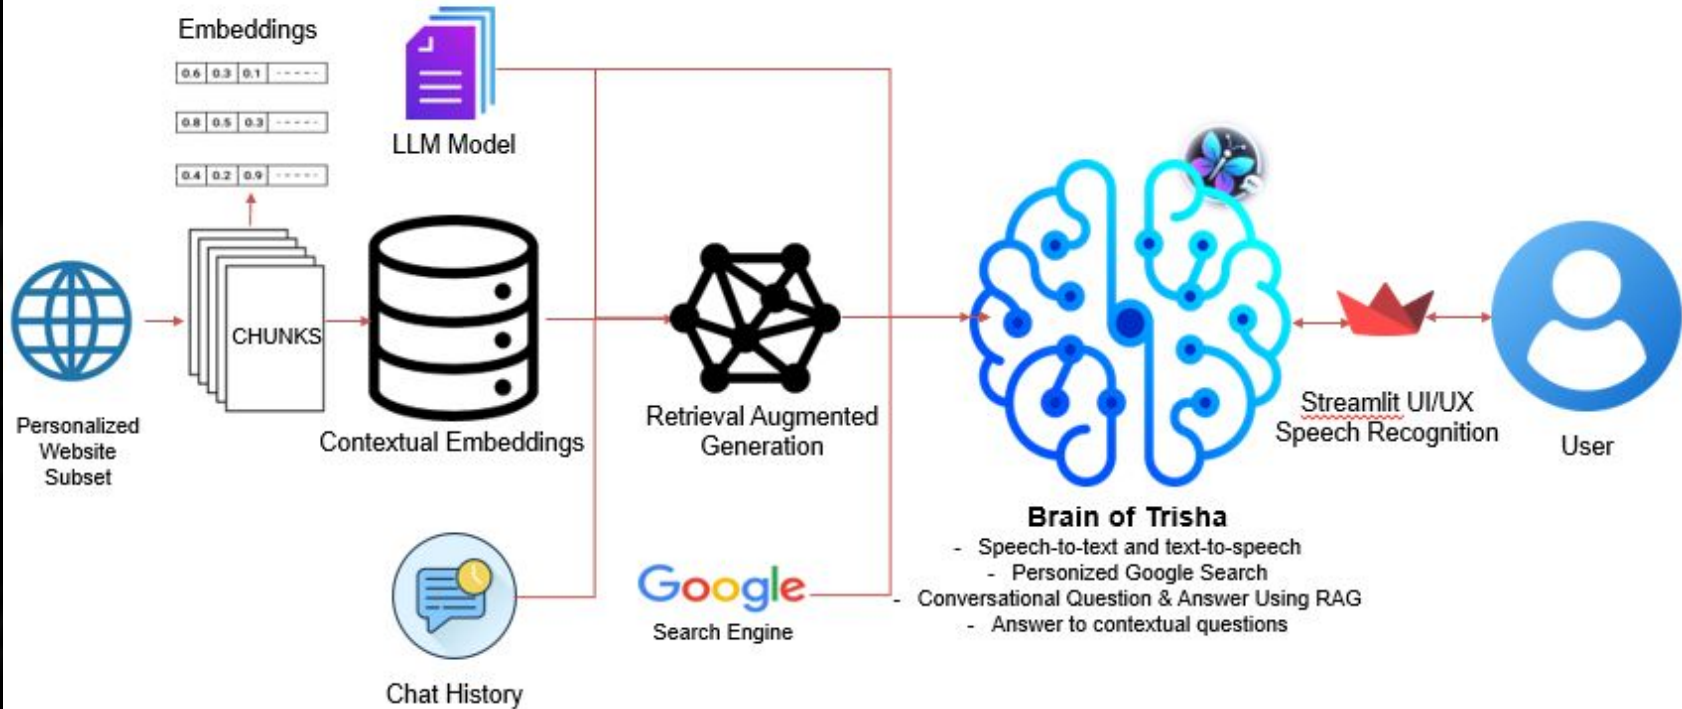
Embeddings

| 0.6 | 0.3 | 0.1 | ----- |
|---|---|---|---|
| 0.8 | 0.5 | 0.3 | ----- |
| 0.4 | 0.2 | 0.9 | ----- |

LLM Model

CHUNKS

Personalized Website Subset

Contextual Embeddings

Retrieval Augmented Generation

Streamlit UI/UX
Speech Recognition

User

Brain of Trisha
- Speech-to-text and text-to-speech
- Personized Google Search
- Conversational Question & Answer Using RAG
- Answer to contextual questions

Google
Search Engine

Chat History